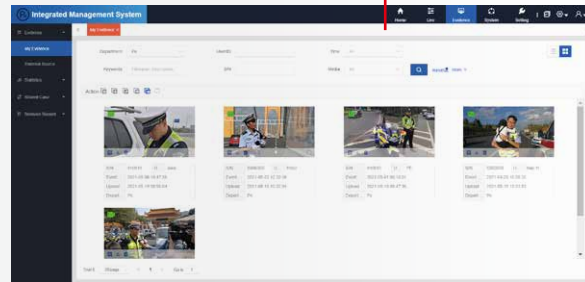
Integrated Management System

Home Live Evidence System Setting

Evidence
My Evidence
External Source
Statistics
Shared Case
Damage Report

My Evidence ×

Department All UserID Time All
Keywords Please input keywords SN Media All
Search More

Action

SN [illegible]
Event 2021-08-06 10:57:20
Upload 2021-08-10 08:58:54
Depart All

SN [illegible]
Event 2021-08-10 12:32:36
Upload 2021-08-10 12:32:38
Depart All

SN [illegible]
Event 2021-08-01 06:15:31
Upload 2021-08-09 08:57:06
Depart All

SN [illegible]
Event 2021-04-29 10:30:31
Upload 2021-05-10 12:12:53
Depart All

Total 5